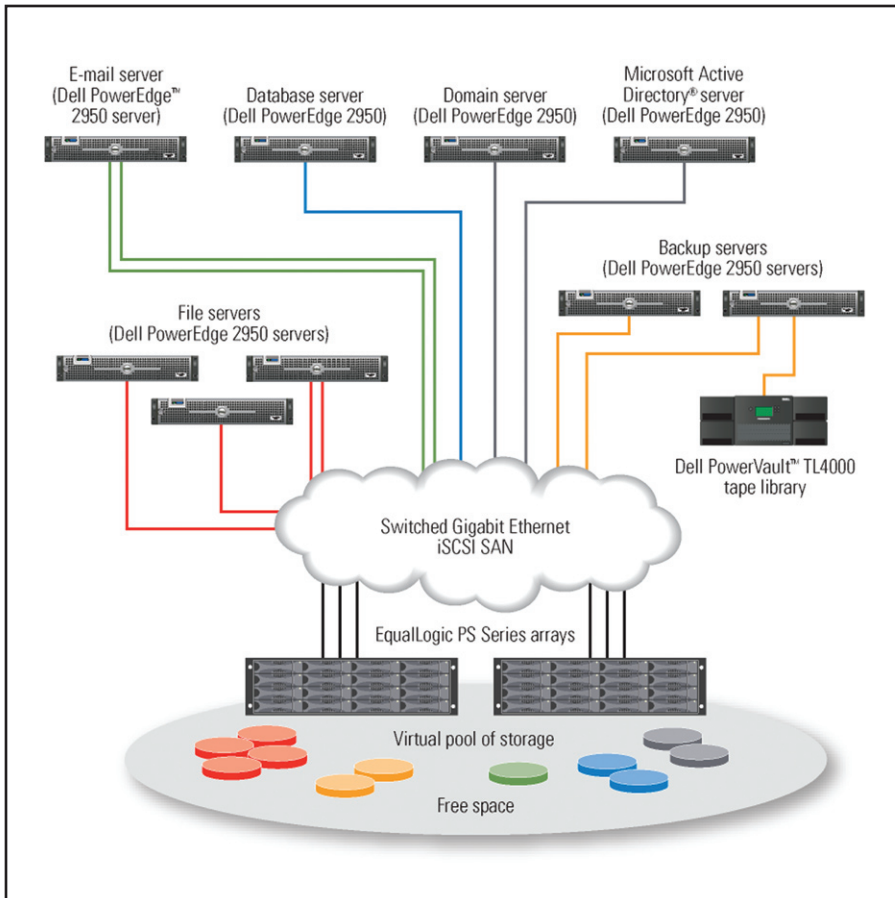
E-mail server (Dell PowerEdge™ 2950 server)

Database server (Dell PowerEdge 2950)

Domain server (Dell PowerEdge 2950)

Microsoft Active Directory® server (Dell PowerEdge 2950)

Backup servers (Dell PowerEdge 2950 servers)

File servers (Dell PowerEdge 2950 servers)

Dell PowerVault™ TL4000 tape library

Switched Gigabit Ethernet iSCSI SAN

EqualLogic PS Series arrays

Virtual pool of storage

Free space